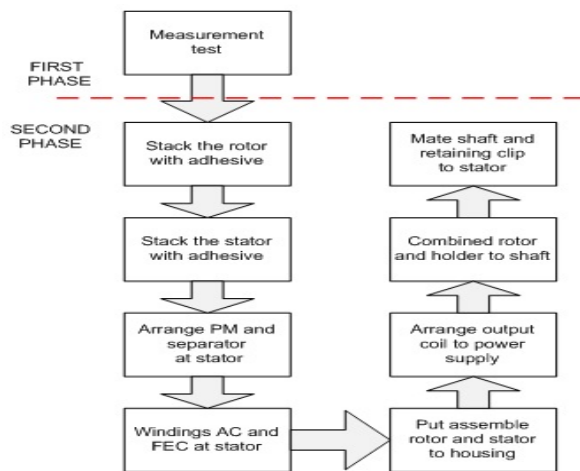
Measurement test

FIRST PHASE

SECOND PHASE

Stack the rotor with adhesive

Stack the stator with adhesive

Arrange PM and separator at stator

Windings AC and FEC at stator

Put assemble rotor and stator to housing

Arrange output coil to power supply

Combined rotor and holder to shaft

Mate shaft and retaining clip to stator